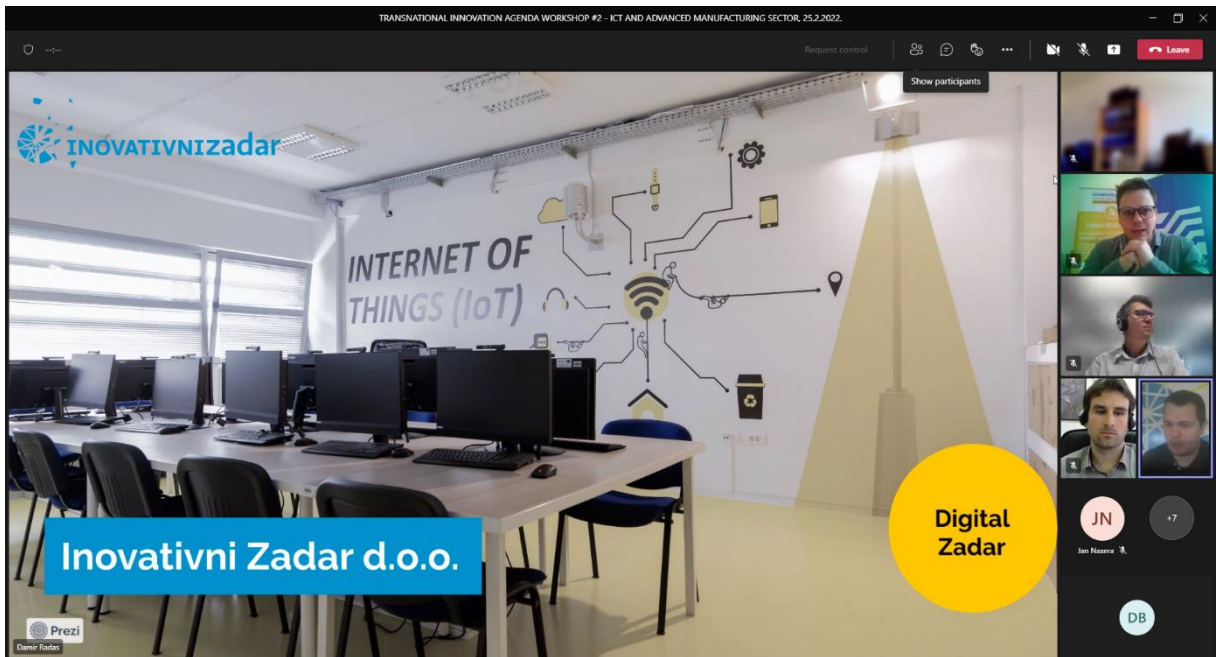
TRANSNATIONAL INNOVATION AGENDA WORKSHOP #2 - ICT AND ADVANCED MANUFACTURING SECTOR, 25.2.2022.

Request control

Leave

Show participants

INOVATIVNIZADAR

INTERNET OF THINGS (IoT)

Inovativni Zadar d.o.o.

Digital Zadar

Prezi

Damir Radas

JN

+7

Jan Nazera

DB